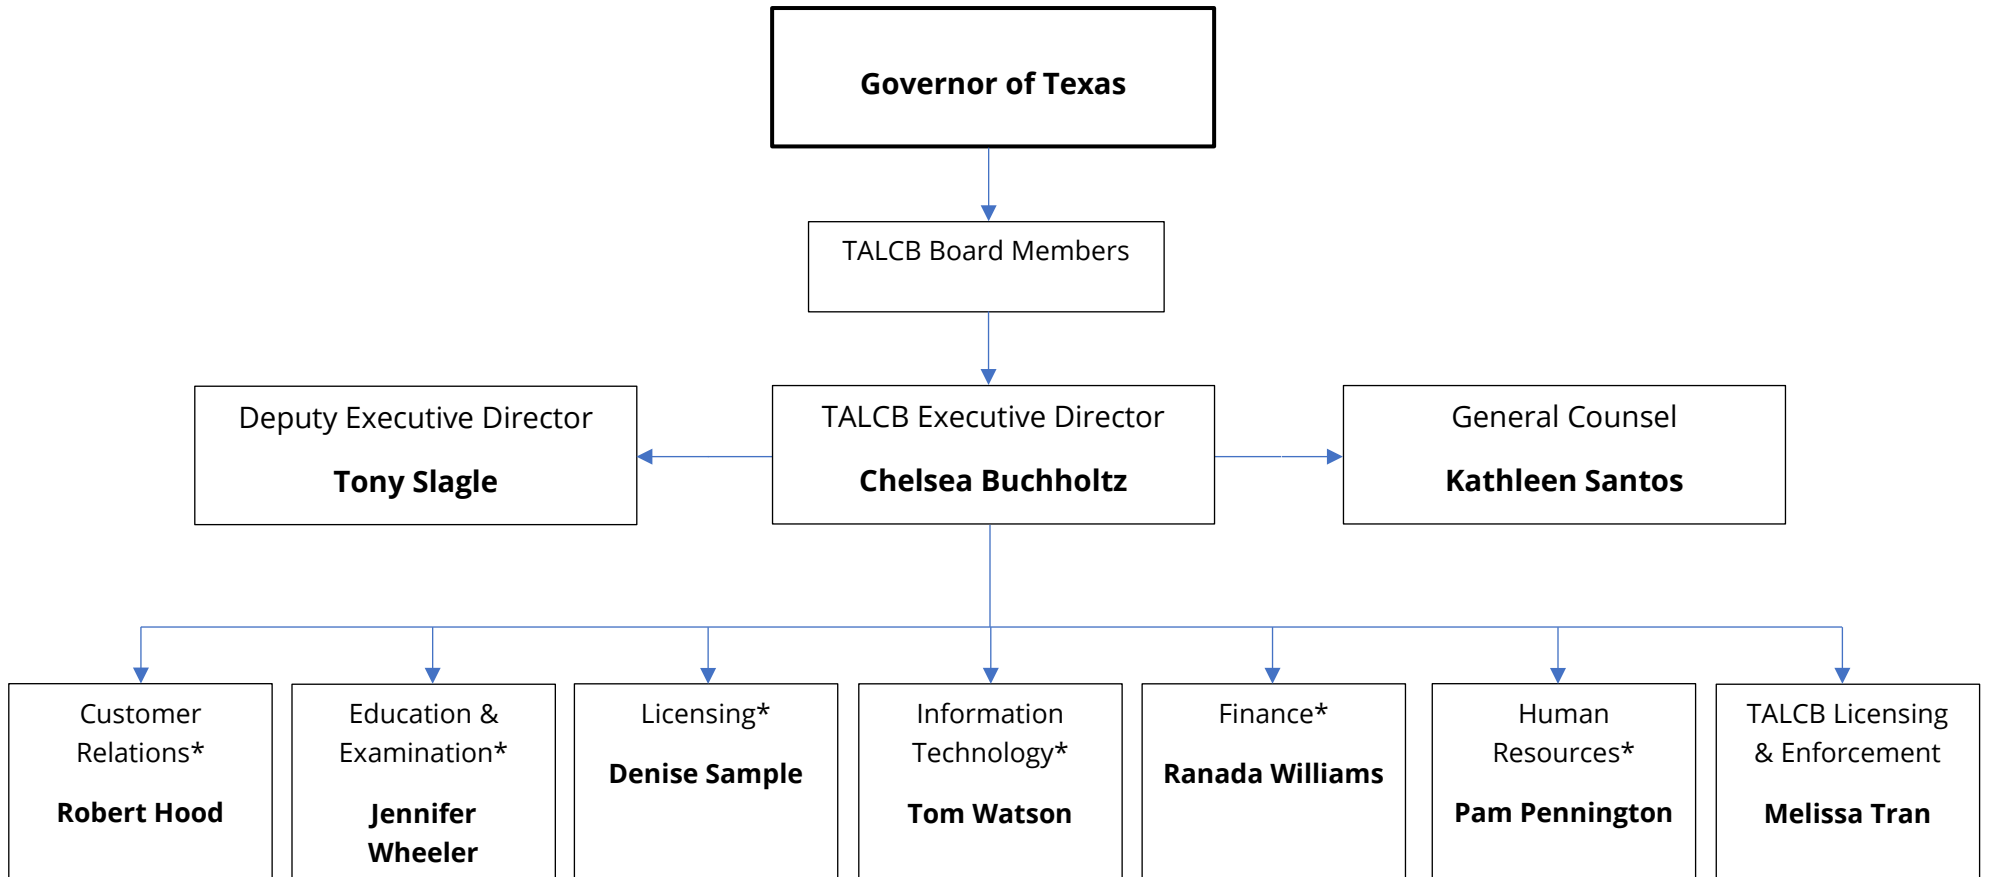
**Governor of Texas**

TALCB Board Members

Deputy Executive Director

**Tony Slagle**

TALCB Executive Director

**Chelsea Buchholtz**

General Counsel

**Kathleen Santos**

Customer Relations*

**Robert Hood**

Education & Examination*

**Jennifer Wheeler**

Licensing*

**Denise Sample**

Information Technology*

**Tom Watson**

Finance*

**Ranada Williams**

Human Resources*

**Pam Pennington**

TALCB Licensing & Enforcement

**Melissa Tran**